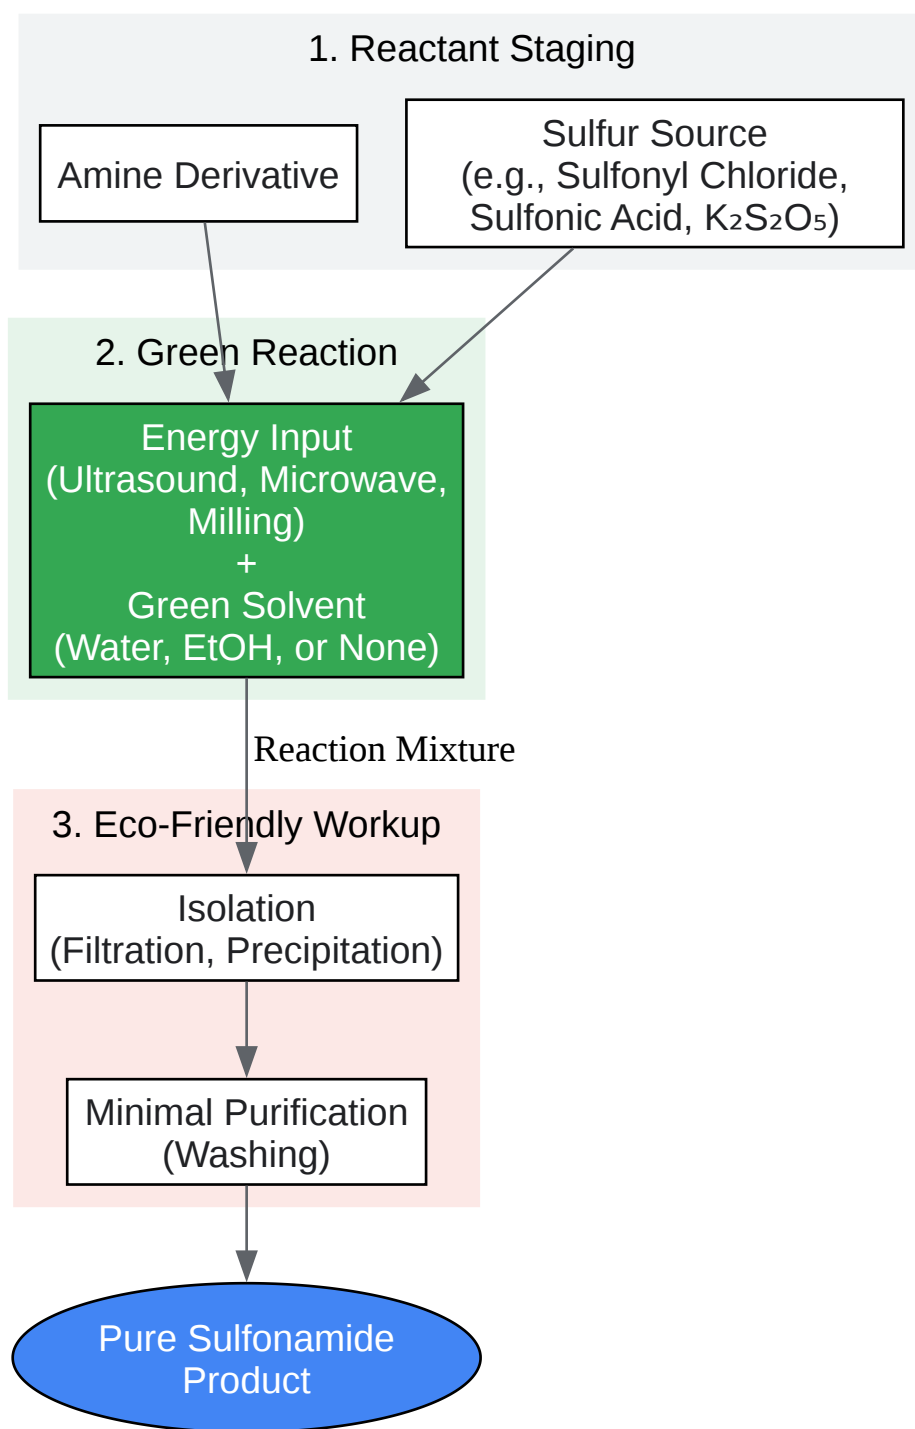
1. Reactant Staging

Amine Derivative

Sulfur Source (e.g., Sulfonyl Chloride, Sulfonic Acid, $K_2S_2O_5$)

2. Green Reaction

Energy Input (Ultrasound, Microwave, Milling) + Green Solvent (Water, EtOH, or None)

Reaction Mixture

3. Eco-Friendly Workup

Isolation (Filtration, Precipitation)

Minimal Purification (Washing)

Pure Sulfonamide Product